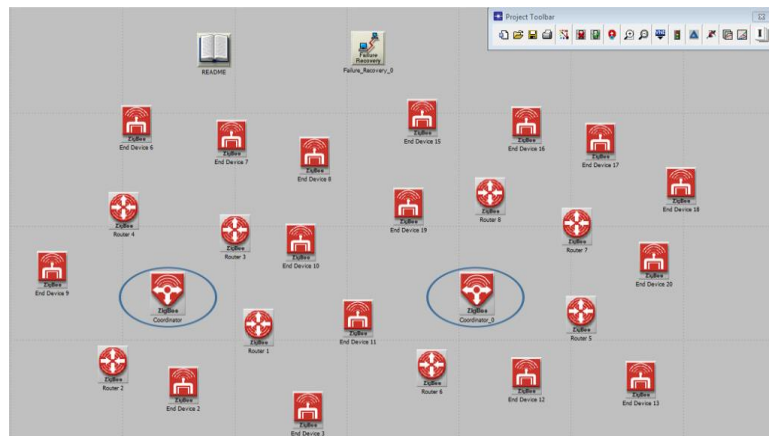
Project Toolbar

README

Failure Recovery
Failure_Recovery_0

ZigBee
End Device 6

ZigBee
End Device 7

ZigBee
End Device 8

ZigBee
End Device 15

ZigBee
End Device 16

ZigBee
End Device 17

ZigBee
End Device 18

ZigBee
Router 4

ZigBee
Router 3

ZigBee
End Device 10

ZigBee
End Device 19

ZigBee
Router 8

ZigBee
Router 7

ZigBee
End Device 9

ZigBee
Coordinator

ZigBee
Router 1

ZigBee
End Device 11

ZigBee
Coordinator_0

ZigBee
Router 5

ZigBee
End Device 20

ZigBee
Router 2

ZigBee
End Device 2

ZigBee
End Device 3

ZigBee
Router 6

ZigBee
End Device 12

ZigBee
End Device 13